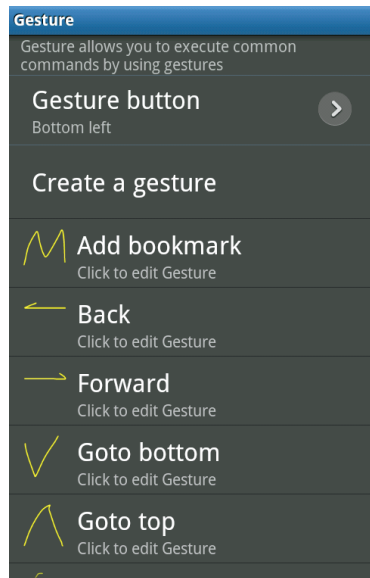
Gesture

Gesture allows you to execute common commands by using gestures

Gesture button
Bottom left

Create a gesture

Add bookmark
Click to edit Gesture

Back
Click to edit Gesture

Forward
Click to edit Gesture

Goto bottom
Click to edit Gesture

Goto top
Click to edit Gesture